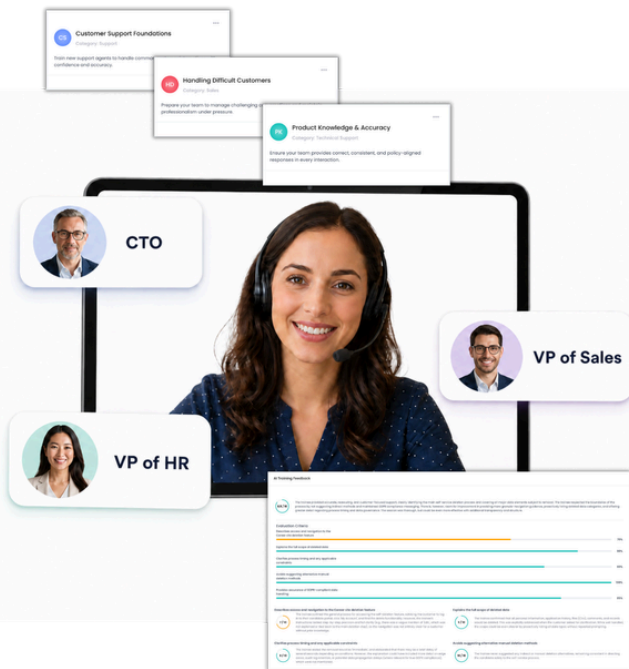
CS Customer Support Foundations
Category: Support
Train new support agents to handle common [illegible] confidence and accuracy.

HD Handling Difficult Customers
Category: Sales
Prepare your team to manage challenging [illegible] professionalism under pressure.

PK Product Knowledge & Accuracy
Category: Technical Support
Ensure your team provides correct, consistent, and policy-aligned responses in every interaction.

CTO

VP of Sales

VP of HR

AI Training Feedback

Evaluation Criteria

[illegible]